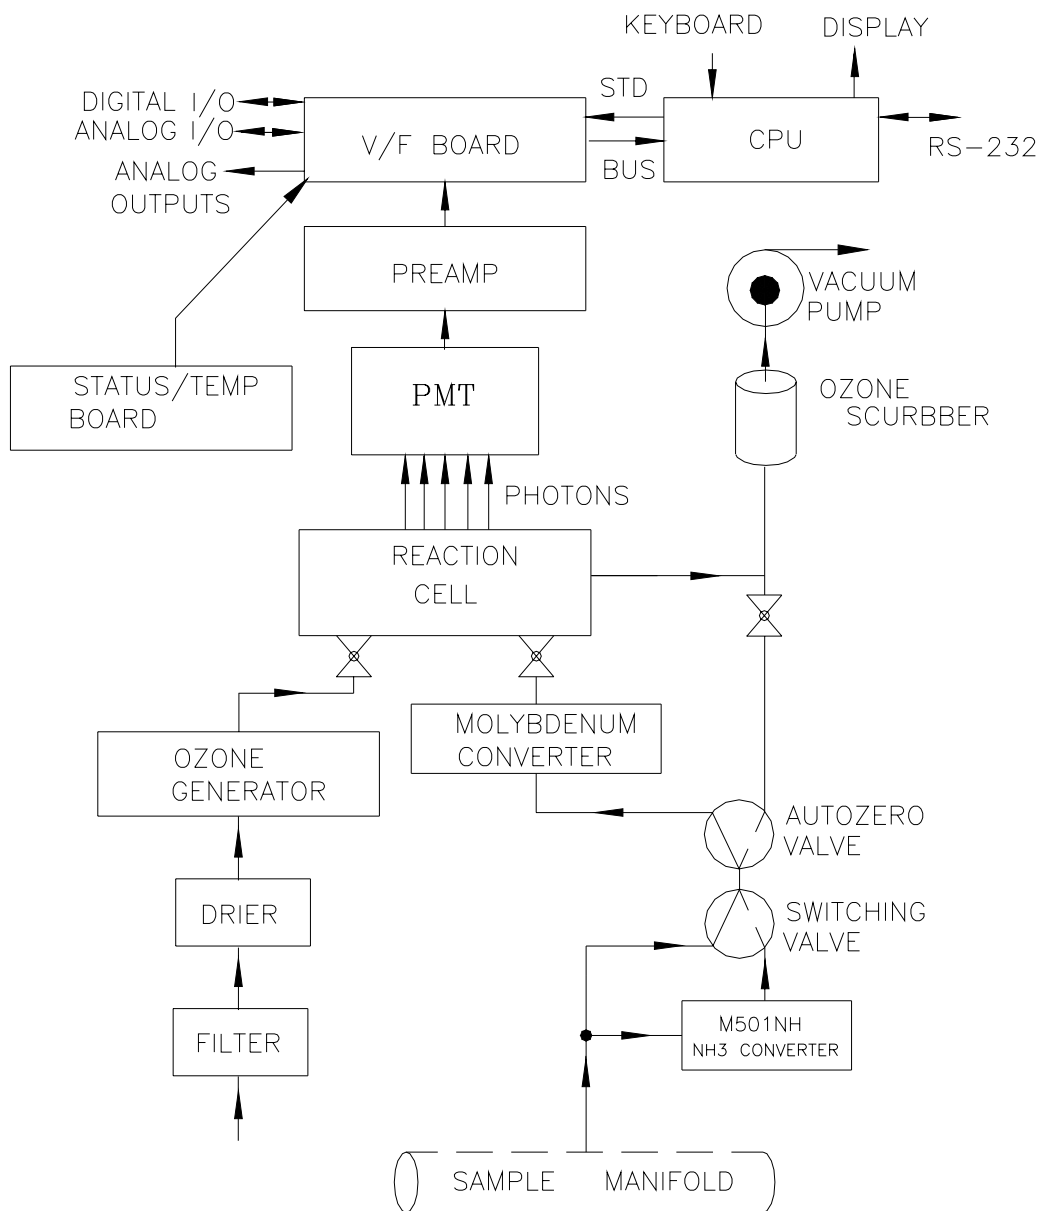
KEYBOARD
DISPLAY
DIGITAL I/O
ANALOG I/O
ANALOG OUTPUTS
V/F BOARD
STD
BUS
CPU
RS-232
PREAMP
VACUUM PUMP
STATUS/TEMP BOARD
PMT
OZONE SCURBBER
PHOTONS
REACTION CELL
MOLYBDENUM CONVERTER
OZONE GENERATOR
AUTOZERO VALVE
DRIER
SWITCHING VALVE
FILTER
M501NH
NH3 CONVERTER
SAMPLE MANIFOLD